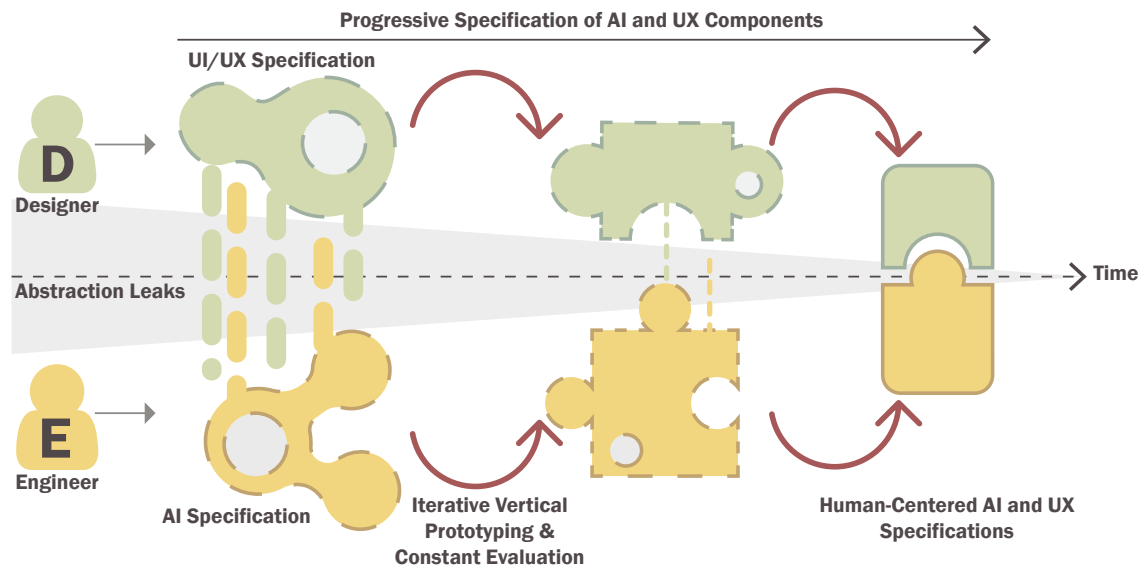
Progressive Specification of AI and UX Components

UI/UX Specification

D

Designer

Abstraction Leaks

Time

E

Engineer

AI Specification

Iterative Vertical Prototyping & Constant Evaluation

Human-Centered AI and UX Specifications